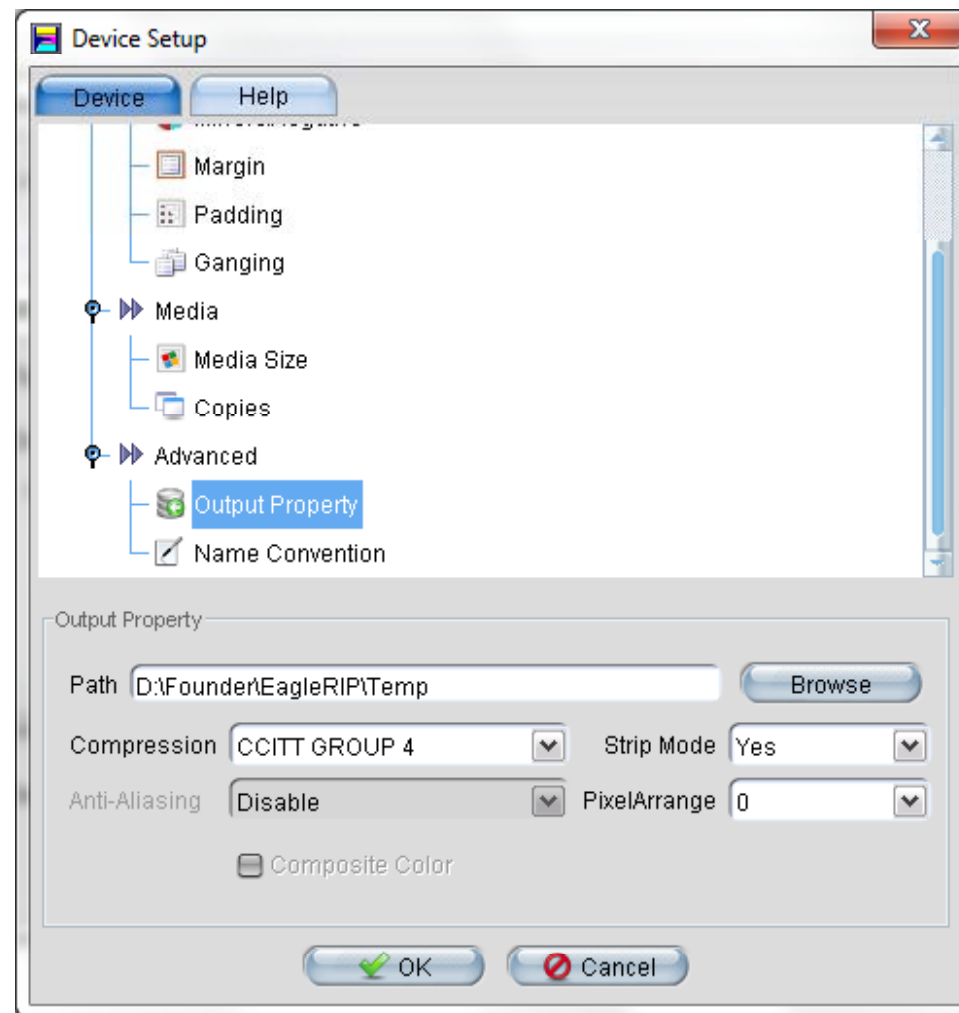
Device Setup

Device
Help

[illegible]
Margin
Padding
Ganging
Media
Media Size
Copies
Advanced
Output Property
Name Convention

Output Property

Path D:\Founder\EagleRIP\Temp
Browse

Compression CCITT GROUP 4
Strip Mode Yes

Anti-Aliasing Disable
PixelArrange 0

Composite Color

OK
Cancel